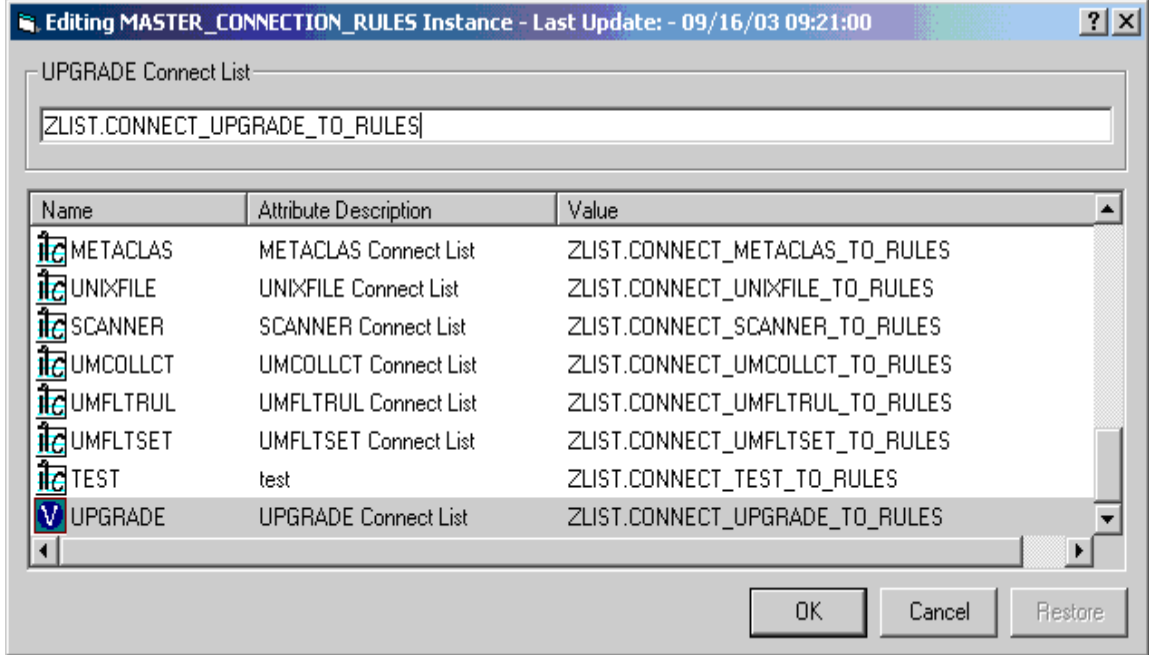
Editing MASTER_CONNECTION_RULES Instance - Last Update: - 09/16/03 09:21:00

? X

UPGRADE Connect List

ZLIST.CONNECT_UPGRADE_TO_RULES

| Name | Attribute Description | Value |
|---|---|---|
| METACLAS | METACLAS Connect List | ZLIST.CONNECT_METACLAS_TO_RULES |
| UNIXFILE | UNIXFILE Connect List | ZLIST.CONNECT_UNIXFILE_TO_RULES |
| SCANNER | SCANNER Connect List | ZLIST.CONNECT_SCANNER_TO_RULES |
| UMCOLLCT | UMCOLLCT Connect List | ZLIST.CONNECT_UMCOLLCT_TO_RULES |
| UMFLTRUL | UMFLTRUL Connect List | ZLIST.CONNECT_UMFLTRUL_TO_RULES |
| UMFLTSET | UMFLTSET Connect List | ZLIST.CONNECT_UMFLTSET_TO_RULES |
| TEST | test | ZLIST.CONNECT_TEST_TO_RULES |
| UPGRADE | UPGRADE Connect List | ZLIST.CONNECT_UPGRADE_TO_RULES |

OK Cancel Restore